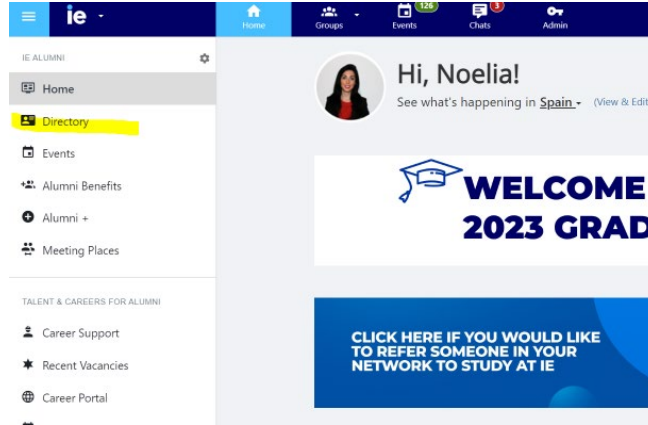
ie

Home
Groups
126
Events
3
Chats
Admin

IE ALUMNI

Home
Directory
Events
Alumni Benefits
Alumni +
Meeting Places

TALENT & CAREERS FOR ALUMNI

Career Support
Recent Vacancies
Career Portal

Hi, Noelia!
See what's happening in Spain (View & Edit

WELCOME
2023 GRAD

CLICK HERE IF YOU WOULD LIKE TO REFER SOMEONE IN YOUR NETWORK TO STUDY AT IE